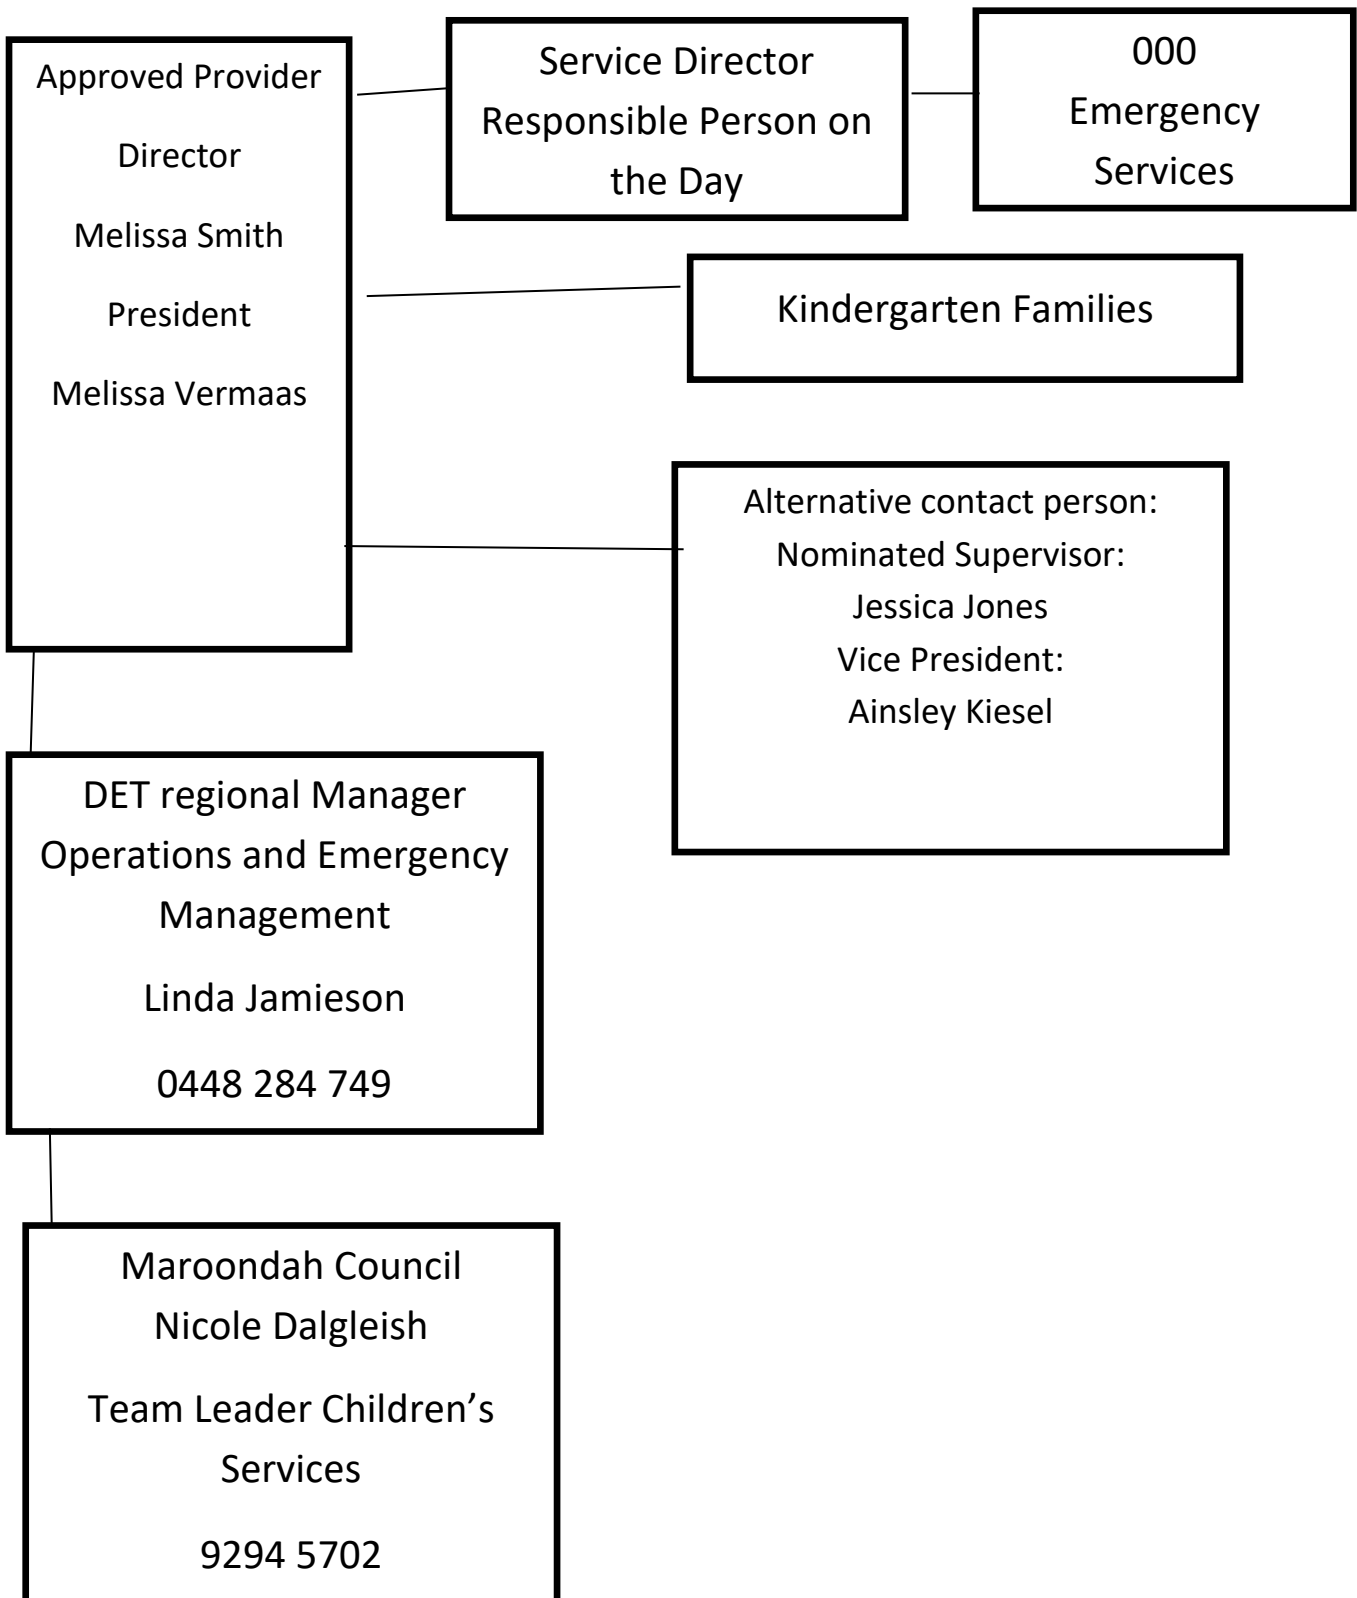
Approved Provider

Director

Melissa Smith

President

Melissa Vermaas

Service Director Responsible Person on the Day

000 Emergency Services

Kindergarten Families

Alternative contact person:
Nominated Supervisor:
Jessica Jones
Vice President:
Ainsley Kiesel

DET regional Manager Operations and Emergency Management

Linda Jamieson

0448 284 749

Maroondah Council
Nicole Dalgleish

Team Leader Children's Services

9294 5702